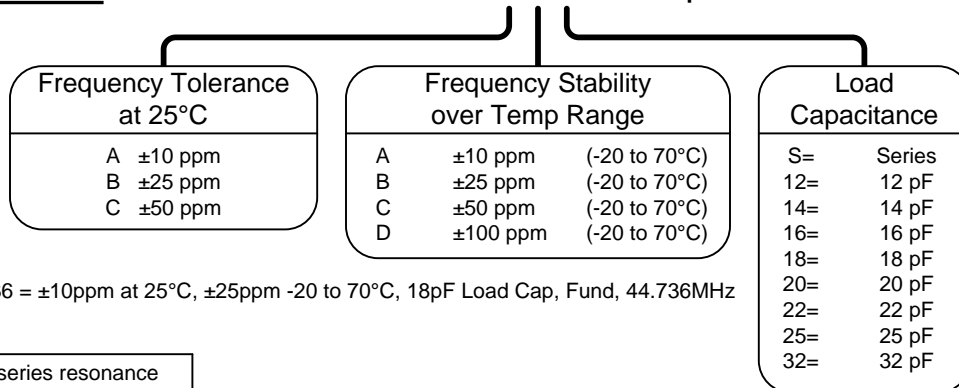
Frequency Tolerance at 25°C

A ±10 ppm
B ±25 ppm
C ±50 ppm

Frequency Stability over Temp Range

| A | ±10 ppm | (-20 to 70°C) |
|---|---|---|
| B | ±25 ppm | (-20 to 70°C) |
| C | ±50 ppm | (-20 to 70°C) |
| D | ±100 ppm | (-20 to 70°C) |

Load Capacitance

| S= | Series |
|---|---|
| 12= | 12 pF |
| 14= | 14 pF |
| 16= | 16 pF |
| 18= | 18 pF |
| 20= | 20 pF |
| 22= | 22 pF |
| 25= | 25 pF |
| 32= | 32 pF |

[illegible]6 = ±10ppm at 25°C, ±25ppm -20 to 70°C, 18pF Load Cap, Fund, 44.736MHz

series resonance